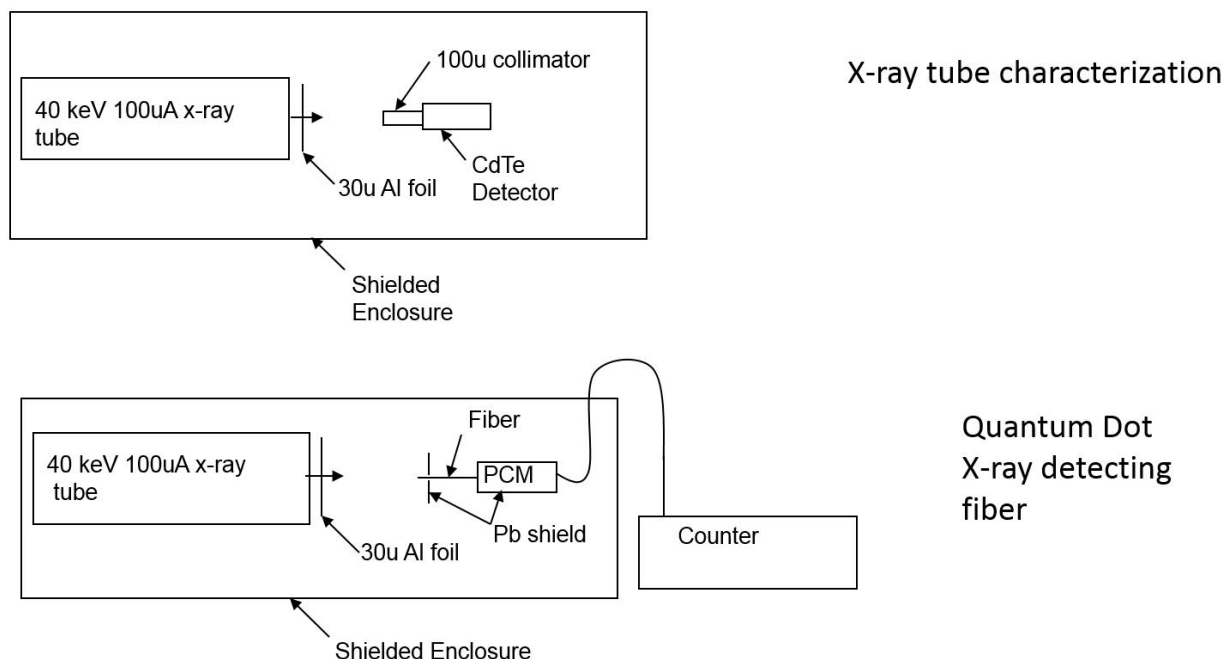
40 keV 100uA x-ray tube

100u collimator

30u Al foil

CdTe Detector

Shielded Enclosure

X-ray tube characterization

40 keV 100uA x-ray tube

Fiber

PCM

30u Al foil

Pb shield

Counter

Shielded Enclosure

Quantum Dot X-ray detecting fiber